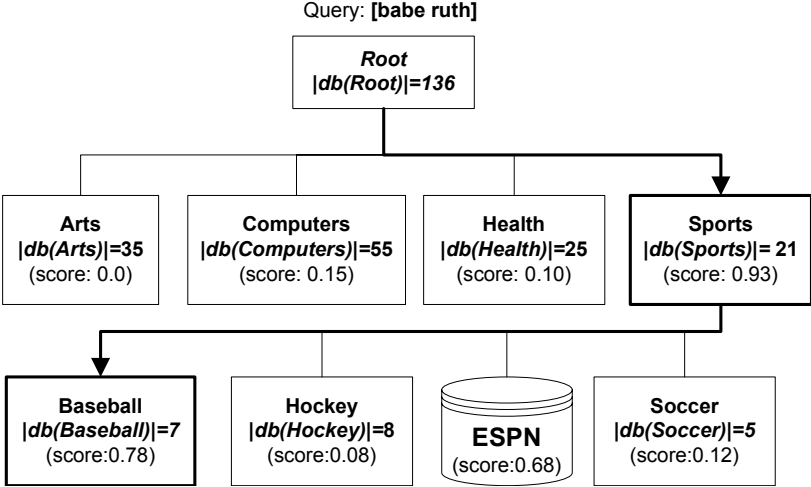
Query: **[babe ruth]**

***Root***
**|*db(Root)*|=*136***

**Arts**
**|*db(Arts)*|=35**
(score: 0.0)

**Computers**
**|*db(Computers)*|=55**
(score: 0.15)

**Health**
**|*db(Health)*|=25**
(score: 0.10)

**Sports**
**|*db(Sports)*|= 21**
(score: 0.93)

**Baseball**
**|*db(Baseball)*|=7**
(score:0.78)

**Hockey**
**|*db(Hockey)*|=8**
(score:0.08)

**ESPN**
(score:0.68)

**Soccer**
**|*db(Soccer)*|=*5***
(score:0.12)